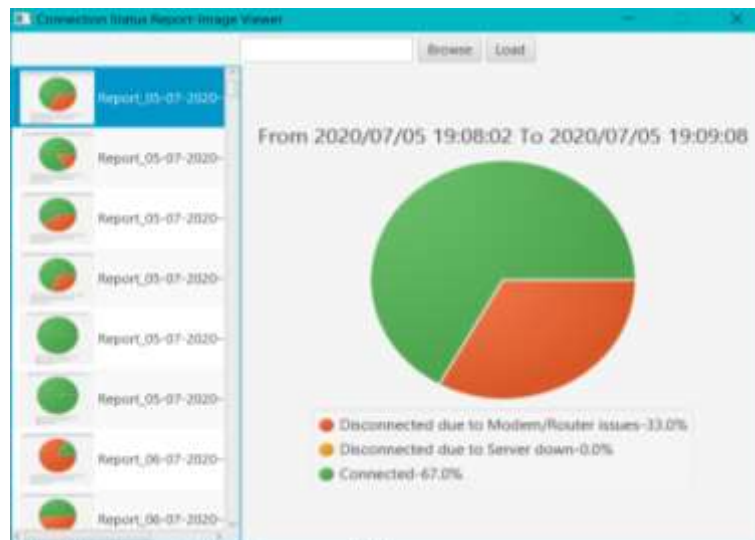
Connection Status Report Image Viewer

Browse Load

Report_05-07-2020-
Report_05-07-2020-
Report_05-07-2020-
Report_05-07-2020-
Report_05-07-2020-
Report_05-07-2020-
Report_06-07-2020-
Report_06-07-2020-

From 2020/07/05 19:08:02 To 2020/07/05 19:09:08

Disconnected due to Modem/Router issues-33.0%
Disconnected due to Server down-0.0%
Connected-67.0%